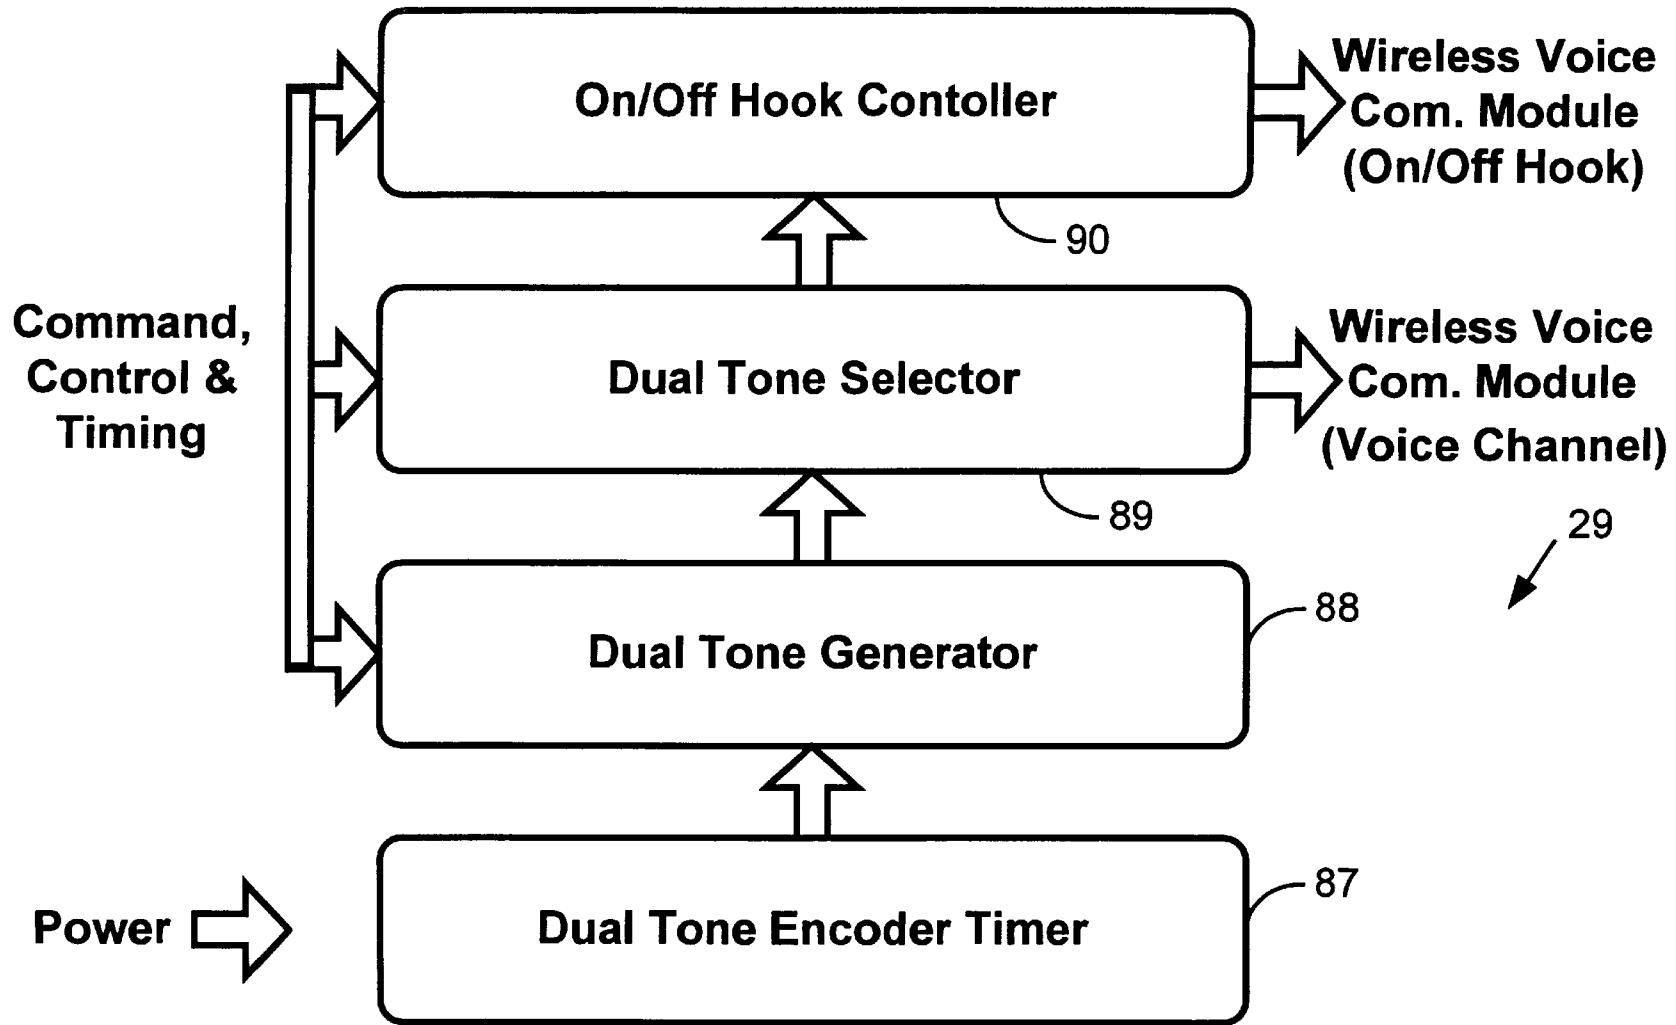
On/Off Hook Contoller

Wireless Voice Com. Module (On/Off Hook)

90

Command, Control & Timing

Dual Tone Selector

Wireless Voice Com. Module (Voice Channel)

89

29

88

Dual Tone Generator

87

Power

Dual Tone Encoder Timer